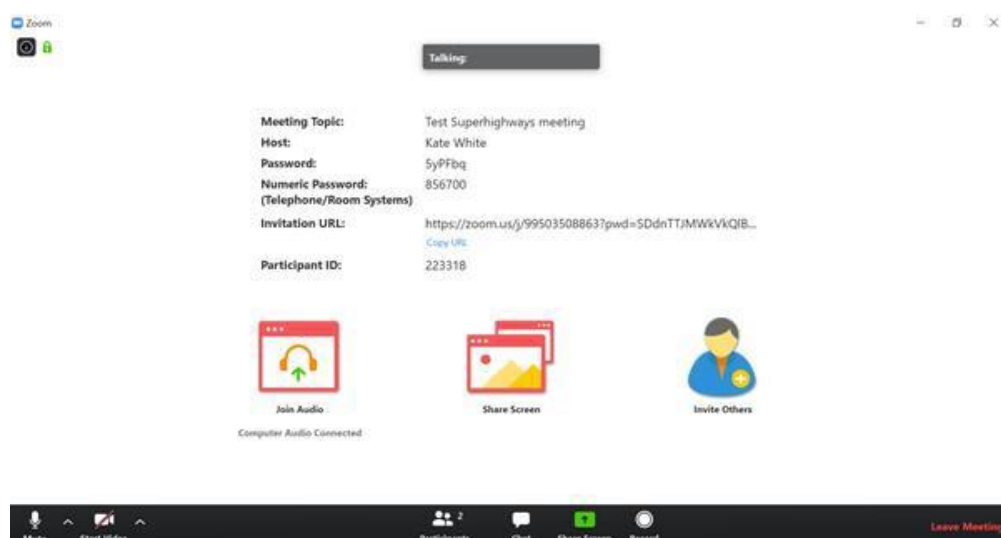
Zoom

Talking:

Meeting Topic: Test Superhighways meeting
Host: Kate White
Password: 5yPFbq
Numeric Password: (Telephone/Room Systems) 856700
Invitation URL: https://zoom.us/j/99503508863?pwd=SDdnTTJMWkVkQIB...
Copy URL
Participant ID: 223318

Join Audio
Computer Audio Connected
Share Screen
Invite Others

Mute
Start Video
Participants 2
Chat
Share Screen
Record
Leave Meeting